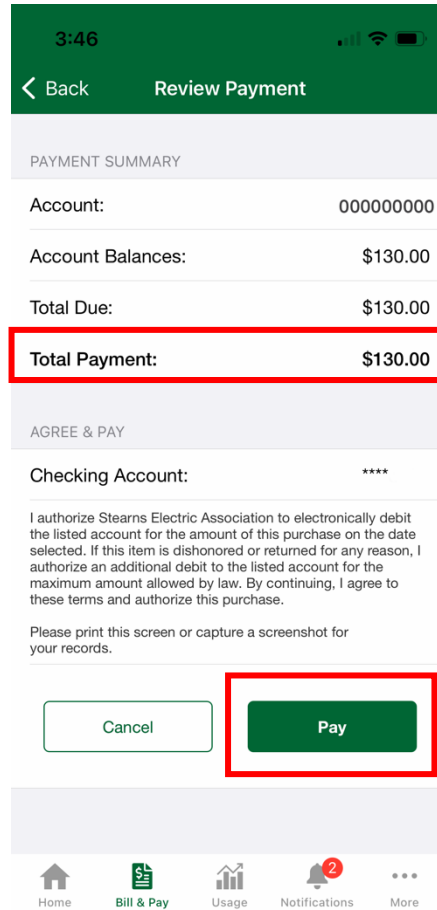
3:46

Back Review Payment

PAYMENT SUMMARY

Account: 000000000

Account Balances: $130.00

Total Due: $130.00

Total Payment: $130.00

AGREE & PAY

Checking Account: ****

I authorize Stearns Electric Association to electronically debit the listed account for the amount of this purchase on the date selected. If this item is dishonored or returned for any reason, I authorize an additional debit to the listed account for the maximum amount allowed by law. By continuing, I agree to these terms and authorize this purchase.

Please print this screen or capture a screenshot for your records.

Cancel

Pay

Home Bill & Pay Usage 2 Notifications More